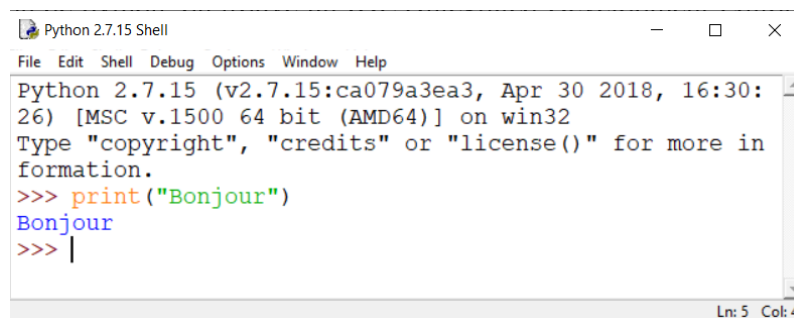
Python 2.7.15 Shell

File Edit Shell Debug Options Window Help

Python 2.7.15 (v2.7.15:ca079a3ea3, Apr 30 2018, 16:30:26) [MSC v.1500 64 bit (AMD64)] on win32
Type "copyright", "credits" or "license()" for more information.
>>> print("Bonjour")
Bonjour
>>>

Ln: 5 Col: 4